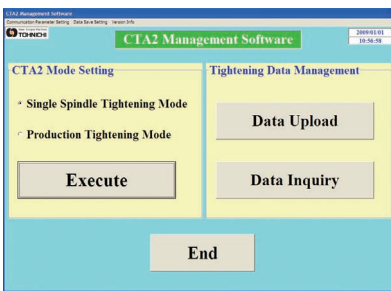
CTA2 Management Software
Communication Parameter Setting Data Save Setting Version Info
TOHNICHI
CTA2 Management Software
2009/01/01
10:56:58

CTA2 Mode Setting
Single Spindle Tightening Mode
Production Tightening Mode
Execute

Tightening Data Management
Data Upload
Data Inquiry

End